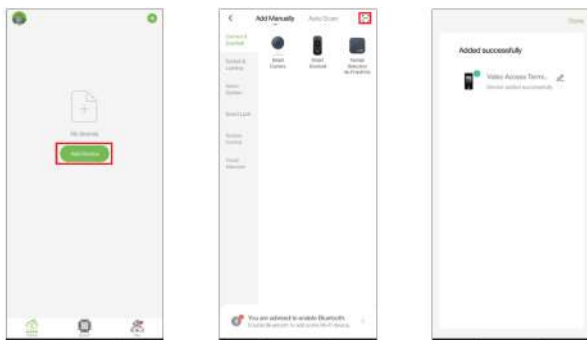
No devices

Add Device

Add Manually Auto Scan

Camera & Doorbell

Smart Camera

Smart Doorbell

Home Security & Protection

You are advised to enable Bluetooth.

Added successfully

Video Access Termi...

Device added successfully

Done